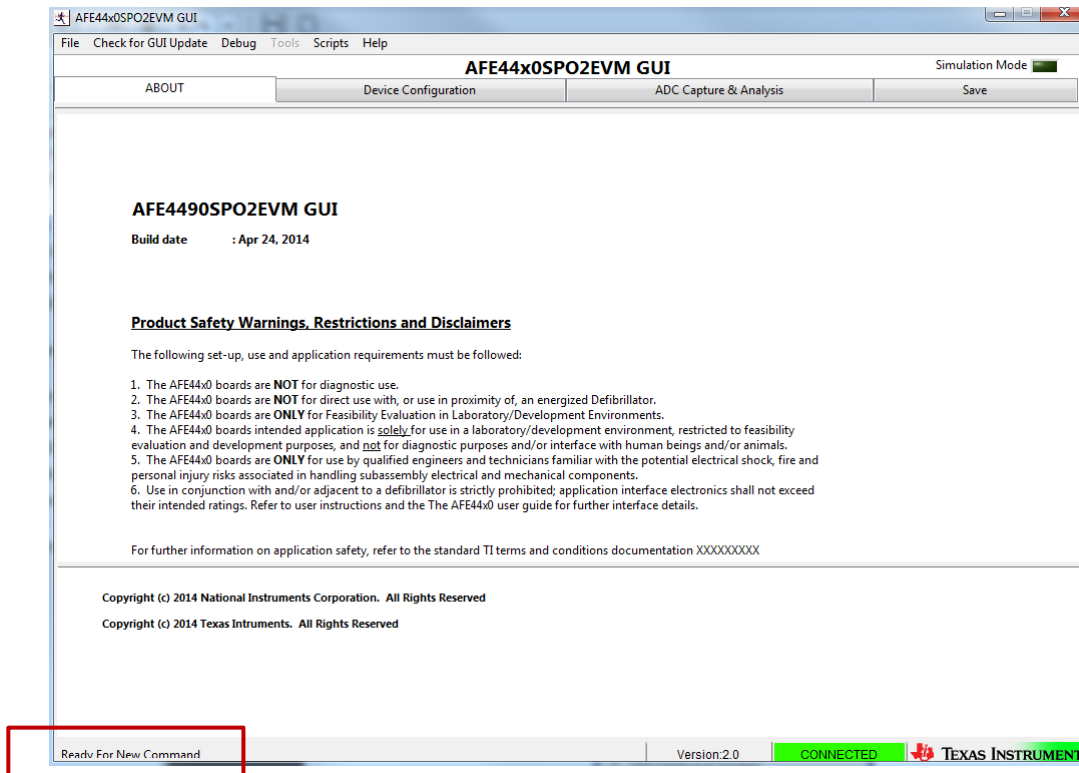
AFE44x0SPO2EVM GUI

File Check for GUI Update Debug Tools Scripts Help

AFE44x0SPO2EVM GUI

Simulation Mode

ABOUT | Device Configuration | ADC Capture & Analysis | Save

AFE4490SPO2EVM GUI

Build date : Apr 24, 2014

Product Safety Warnings, Restrictions and Disclaimers

The following set-up, use and application requirements must be followed:

1. The AFE44x0 boards are NOT for diagnostic use.
2. The AFE44x0 boards are NOT for direct use with, or use in proximity of, an energized Defibrillator.
3. The AFE44x0 boards are ONLY for Feasibility Evaluation in Laboratory/Development Environments.
4. The AFE44x0 boards intended application is solely for use in a laboratory/development environment, restricted to feasibility evaluation and development purposes, and not for diagnostic purposes and/or interface with human beings and/or animals.
5. The AFE44x0 boards are ONLY for use by qualified engineers and technicians familiar with the potential electrical shock, fire and personal injury risks associated in handling subassembly electrical and mechanical components.
6. Use in conjunction with and/or adjacent to a defibrillator is strictly prohibited; application interface electronics shall not exceed their intended ratings. Refer to user instructions and the The AFE44x0 user guide for further interface details.

For further information on application safety, refer to the standard TI terms and conditions documentation XXXXXXXXX

Copyright (c) 2014 National Instruments Corporation. All Rights Reserved

Copyright (c) 2014 Texas Intruments. All Rights Reserved

Ready For New Command

Version:2.0

CONNECTED

TEXAS INSTRUMENT